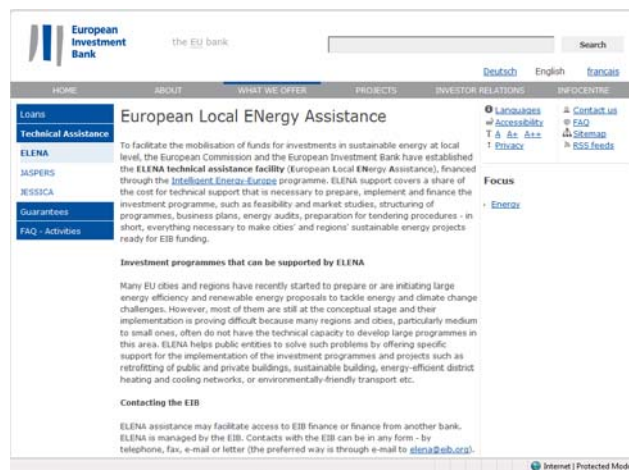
European Investment Bank

the EU bank

Search

Deutsch English français

HOME ABOUT WHAT WE OFFER PROJECTS INVESTOR RELATIONS INFOCENTRE

Loans
Technical Assistance
ELENA
JASPERS
JESSICA
Guarantees
FAQ - Activities

European Local ENergy Assistance

To facilitate the mobilisation of funds for investments in sustainable energy at local level, the European Commission and the European Investment Bank have established the ELENA technical assistance facility (European Local ENergy Assistance), financed through the Intelligent Energy-Europe programme. ELENA support covers a share of the cost for technical support that is necessary to prepare, implement and finance the investment programme, such as feasibility and market studies, structuring of programmes, business plans, energy audits, preparation for tendering procedures - in short, everything necessary to make cities' and regions' sustainable energy projects ready for EIB funding.

Investment programmes that can be supported by ELENA

Many EU cities and regions have recently started to prepare or are initiating large energy efficiency and renewable energy proposals to tackle energy and climate change challenges. However, most of them are still at the conceptual stage and their implementation is proving difficult because many regions and cities, particularly medium to small ones, often do not have the technical capacity to develop large programmes in this area. ELENA helps public entities to solve such problems by offering specific support for the implementation of the investment programmes and projects such as retrofitting of public and private buildings, sustainable building, energy-efficient district heating and cooling networks, or environmentally-friendly transport etc.

Contacting the EIB

ELENA assistance may facilitate access to EIB finance or finance from another bank. ELENA is managed by the EIB. Contacts with the EIB can be in any form - by telephone, fax, e-mail or letter (the preferred way is through e-mail to elena@eib.org).

Languages
Accessibility
T A A+ A++
Privacy
Contact us
FAQ
Sitemap
RSS feeds

Focus

Energy

Internet | Protected Mode